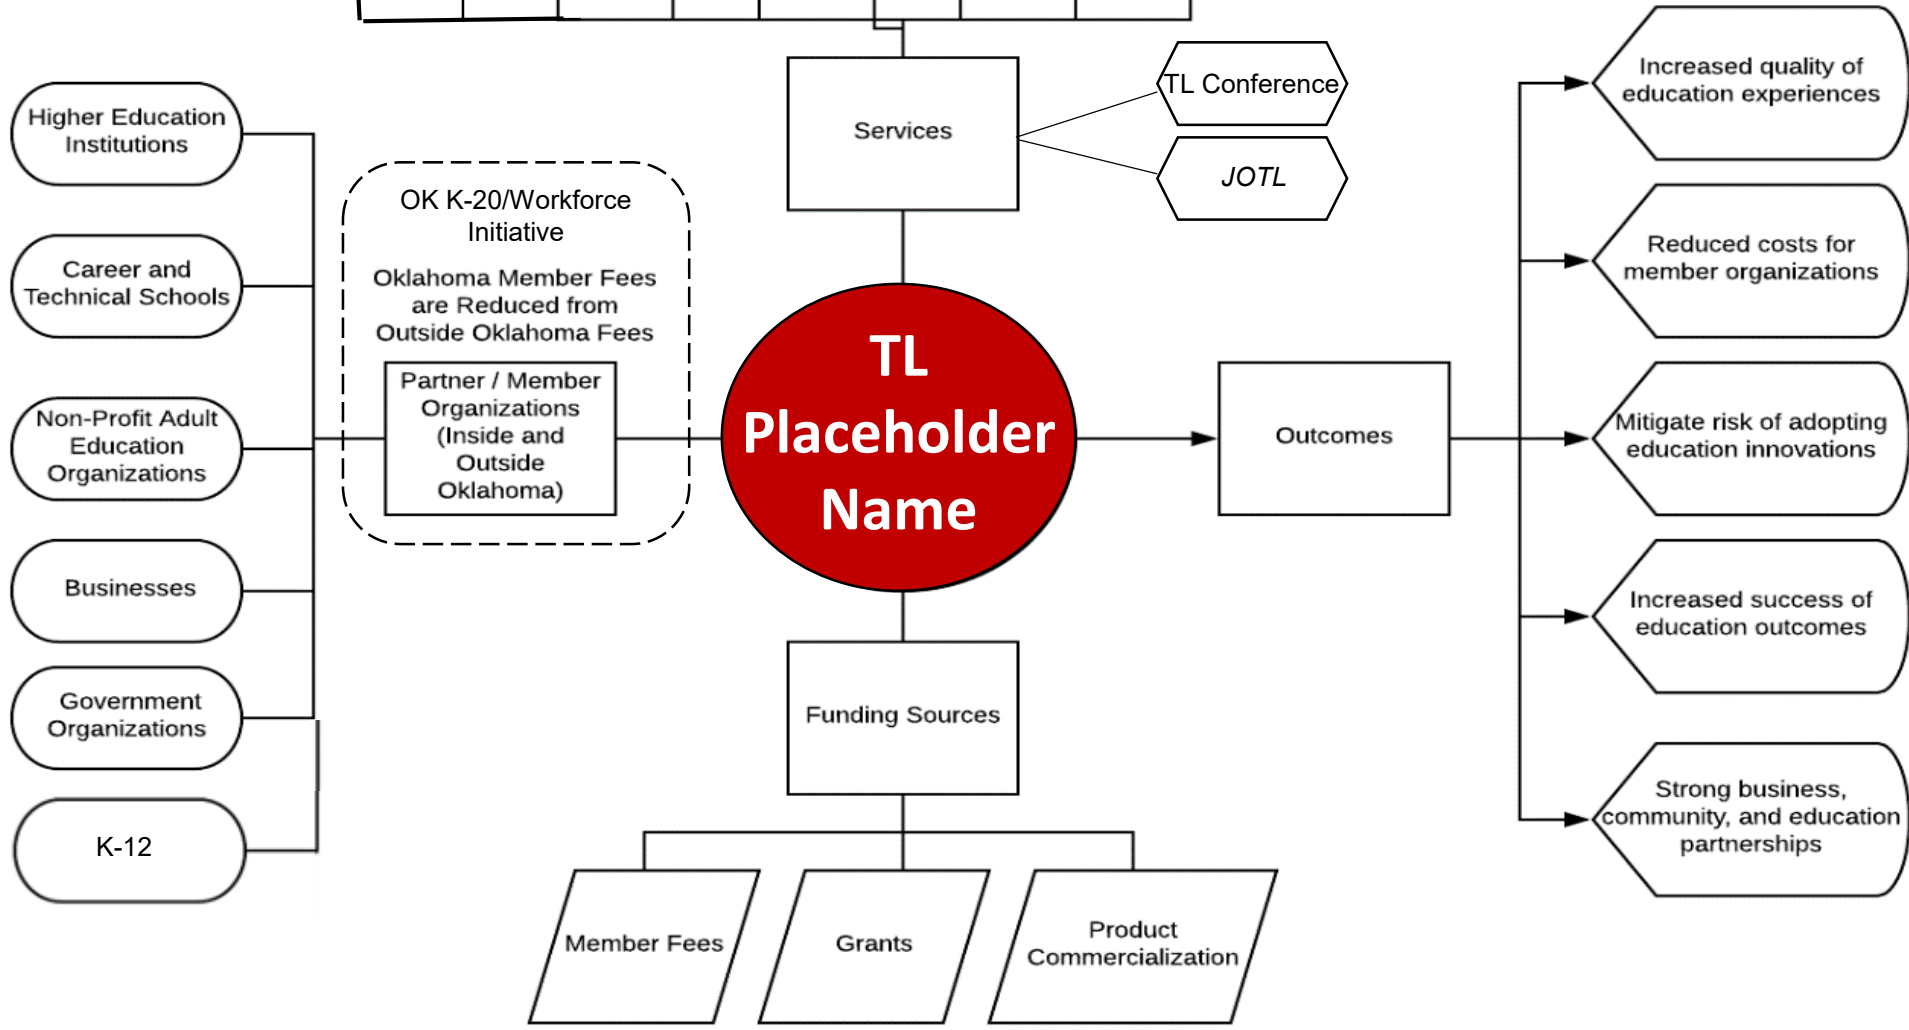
Higher Education Institutions

Career and Technical Schools

Non-Profit Adult Education Organizations

Businesses

Government Organizations

K-12

OK K-20/Workforce Initiative

Oklahoma Member Fees are Reduced from Outside Oklahoma Fees

Partner / Member Organizations (Inside and Outside Oklahoma)

Services

TL Conference

JOTL

TL Placeholder Name

Outcomes

Funding Sources

Member Fees

Grants

Product Commercialization

Increased quality of education experiences

Reduced costs for member organizations

Mitigate risk of adopting education innovations

Increased success of education outcomes

Strong business, community, and education partnerships